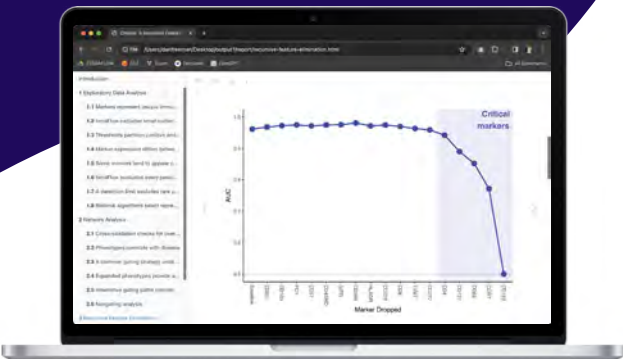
Introduction

1 Exploratory Data Analysis

1.1 Markers represent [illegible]

1.2 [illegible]

1.3 Thresholds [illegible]

1.4 Marker expression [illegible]

1.5 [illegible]

1.6 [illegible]

1.7 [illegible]

1.8 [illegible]

2 Network Analysis

2.1 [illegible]

2.2 Phenotypes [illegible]

2.3 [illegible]

2.4 Expanded phenotypes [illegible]

2.5 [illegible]

2.6 Navigating analysis

Critical markers

AUC

Marker Dropped